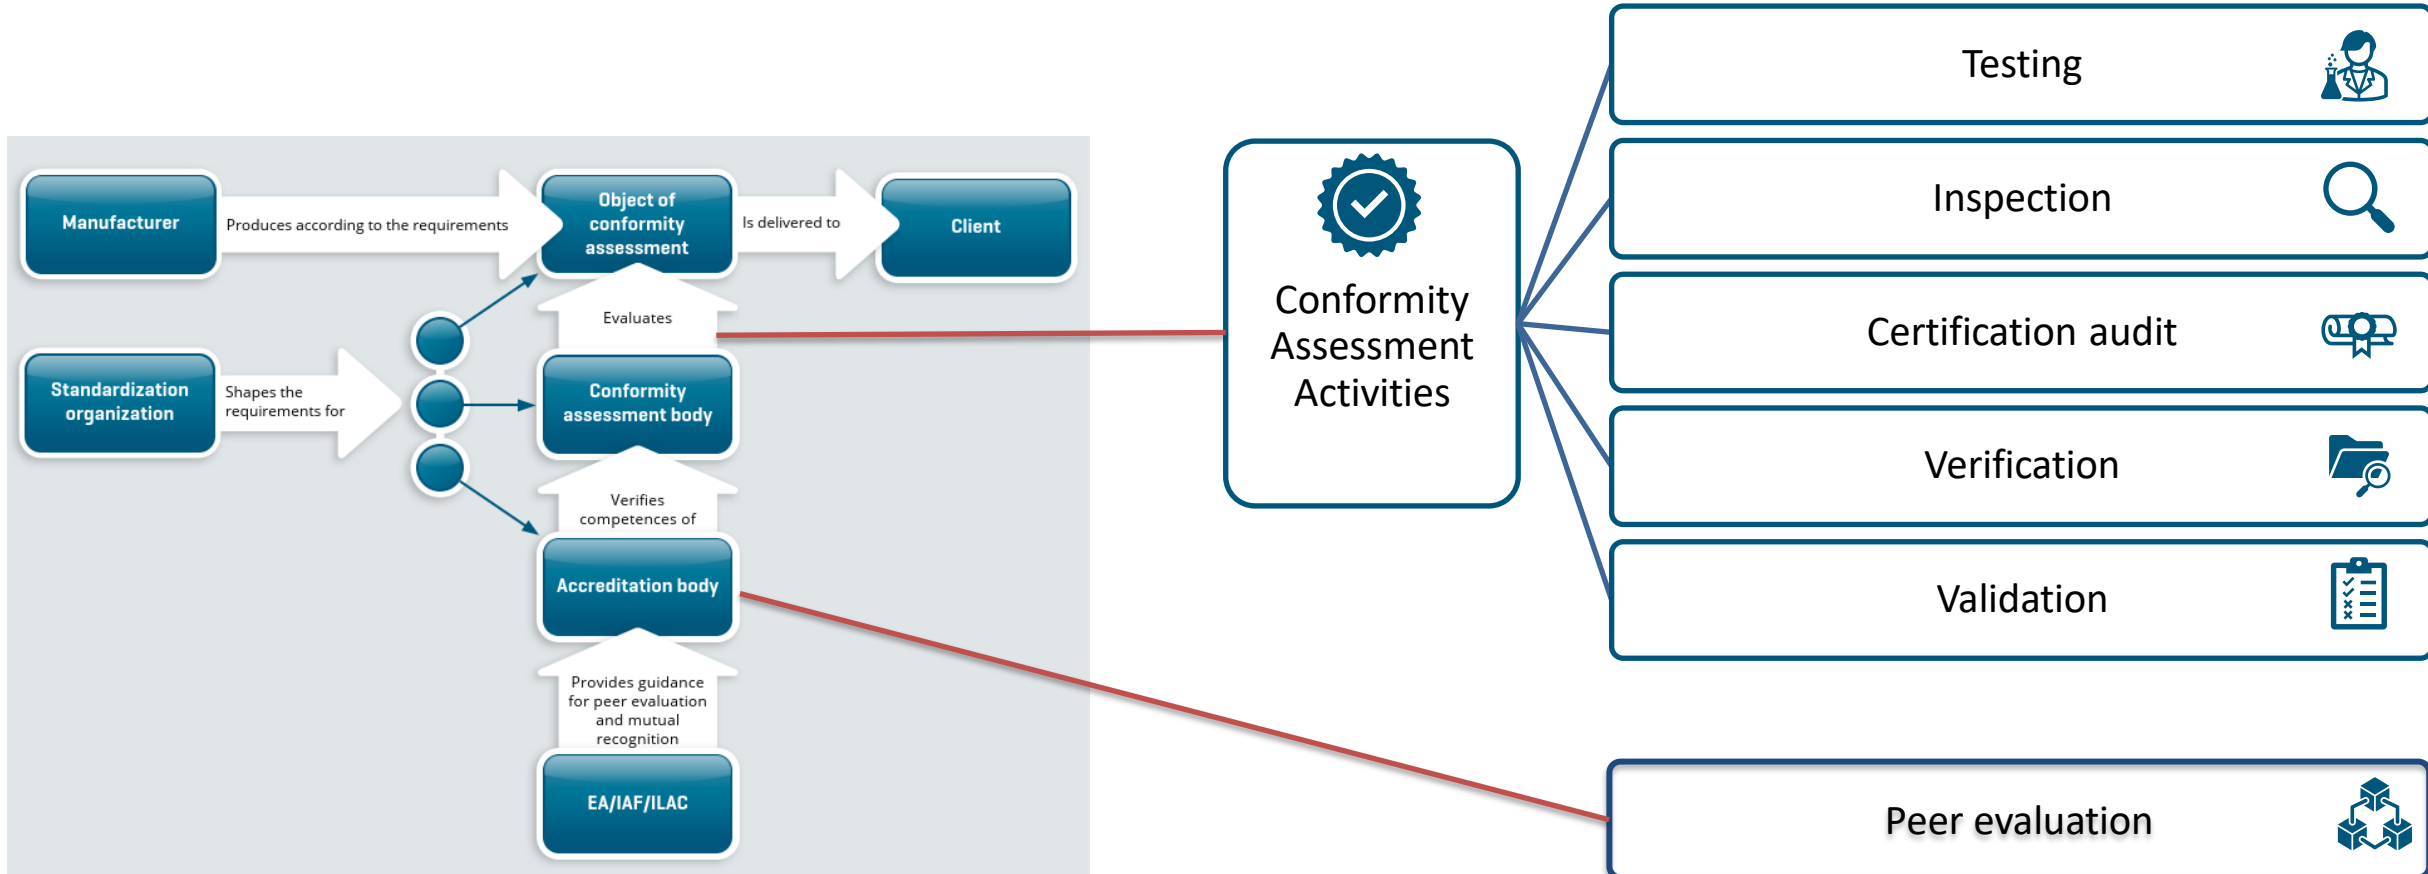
Manufacturer

Produces according to the requirements

Object of conformity assessment

Is delivered to

Client

Evaluates

Standardization organization

Shapes the requirements for

Conformity assessment body

Verifies competences of

Accreditation body

Provides guidance for peer evaluation and mutual recognition

EA/IAF/ILAC

Conformity Assessment Activities

Testing

Inspection

Certification audit

Verification

Validation

Peer evaluation